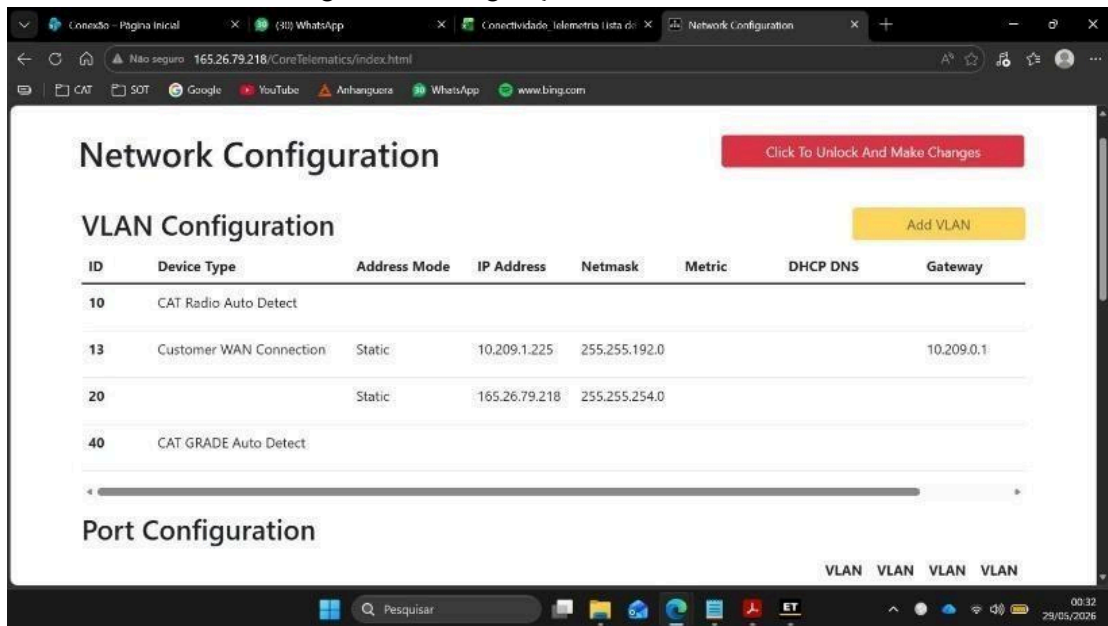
Conexão - Página Inicial
(30) WhatsApp
Conectividade_Telemetria Lista de
Network Configuration
Não seguro 165.26.79.218/CoreTelematics/index.html
CAT SOT Google YouTube Anhanguera WhatsApp www.bing.com

Network Configuration

Click To Unlock And Make Changes

VLAN Configuration

Add VLAN

| ID | Device Type | Address Mode | IP Address | Netmask | Metric | DHCP DNS | Gateway |
|---|---|---|---|---|---|---|---|
| 10 | CAT Radio Auto Detect | | | | | | |
| 13 | Customer WAN Connection | Static | 10.209.1.225 | 255.255.192.0 | | | 10.209.0.1 |
| 20 | | Static | 165.26.79.218 | 255.255.254.0 | | | |
| 40 | CAT GRADE Auto Detect | | | | | | |

Port Configuration

VLAN VLAN VLAN VLAN

Pesquisar
00:32
29/05/2026